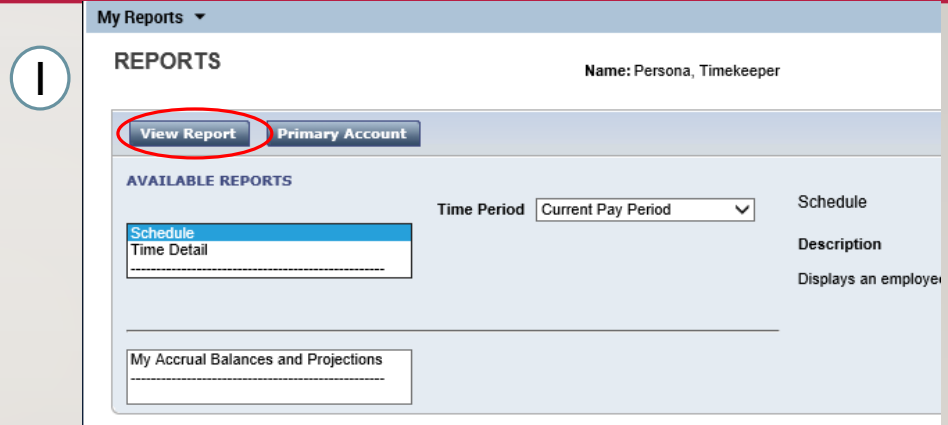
I

My Reports ▾

REPORTS

Name: Persona, Timekeeper

View Report

Primary Account

AVAILABLE REPORTS

Time Period

Current Pay Period

Schedule

Time Detail

----------------------------------------------

Schedule

Description

Displays an employe

My Accrual Balances and Projections

----------------------------------------------